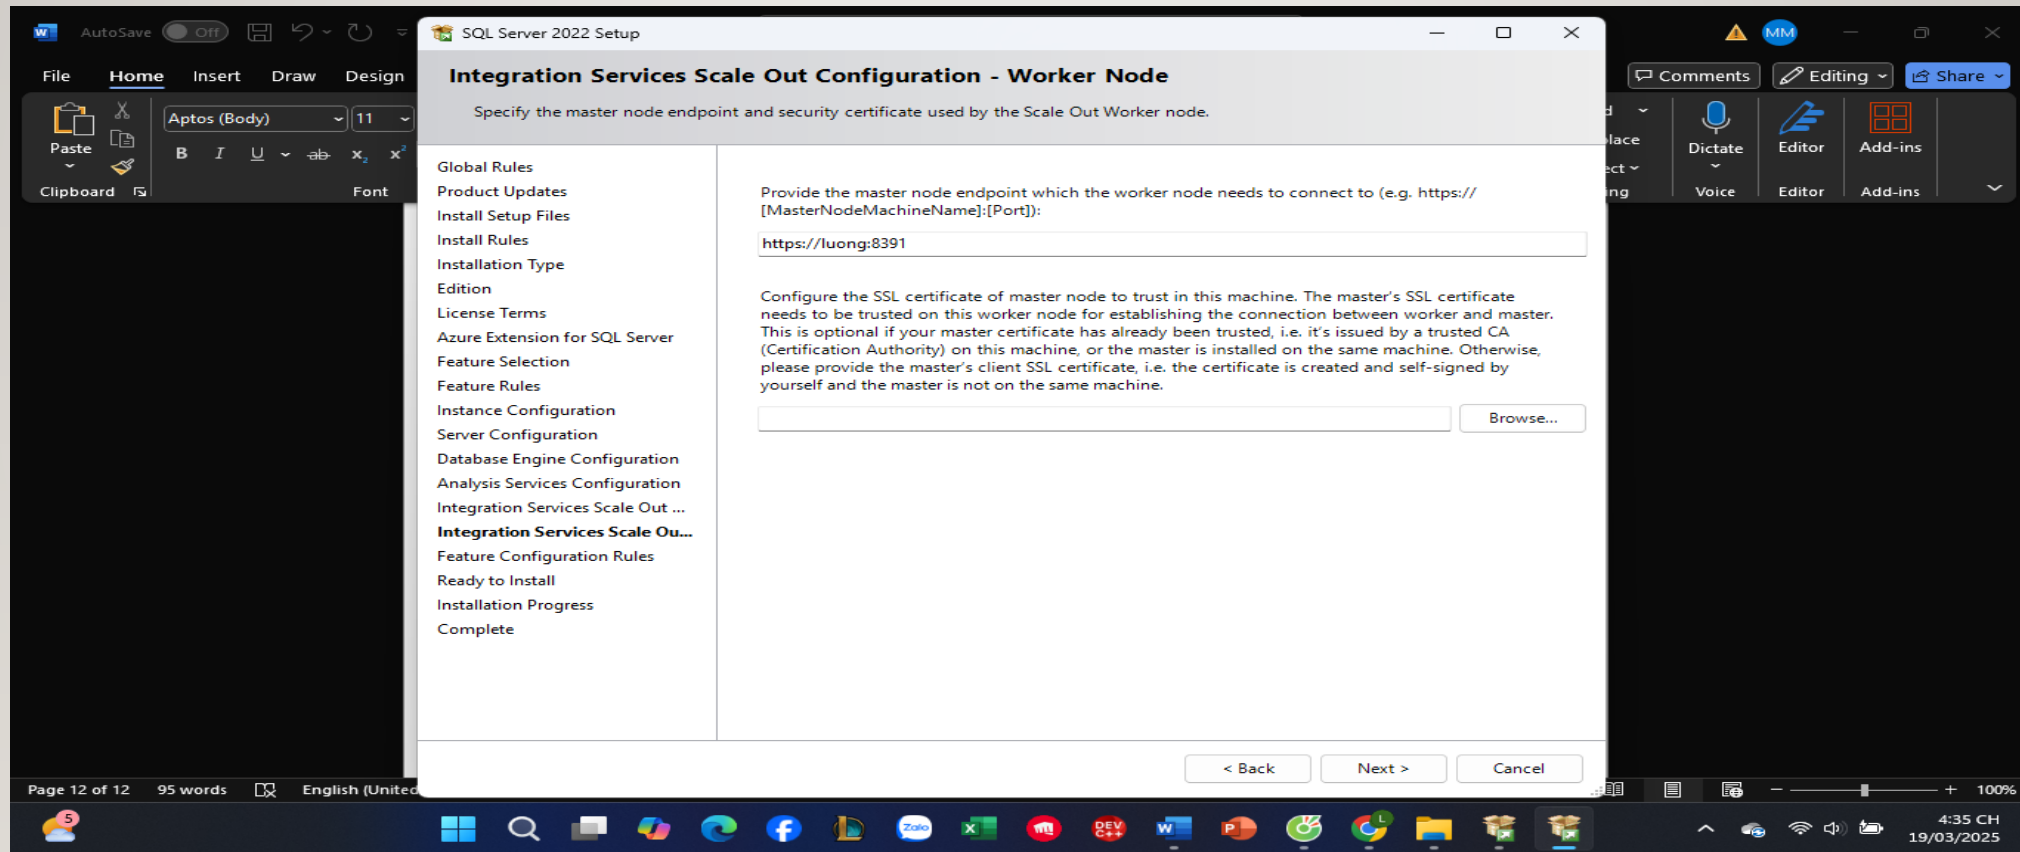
AutoSave Off

File Home Insert Draw Design

Paste

Clipboard

Aptos (Body) 11

B I U ab $x_2$ $x^2$

Font

SQL Server 2022 Setup

Integration Services Scale Out Configuration - Worker Node

Specify the master node endpoint and security certificate used by the Scale Out Worker node.

Global Rules
Product Updates
Install Setup Files
Install Rules
Installation Type
Edition
License Terms
Azure Extension for SQL Server
Feature Selection
Feature Rules
Instance Configuration
Server Configuration
Database Engine Configuration
Analysis Services Configuration
Integration Services Scale Out ...
Integration Services Scale Ou...
Feature Configuration Rules
Ready to Install
Installation Progress
Complete

Provide the master node endpoint which the worker node needs to connect to (e.g. https://[MasterNodeMachineName]:[Port]):

https://luong:8391

Configure the SSL certificate of master node to trust in this machine. The master's SSL certificate needs to be trusted on this worker node for establishing the connection between worker and master. This is optional if your master certificate has already been trusted, i.e. it's issued by a trusted CA (Certification Authority) on this machine, or the master is installed on the same machine. Otherwise, please provide the master's client SSL certificate, i.e. the certificate is created and self-signed by yourself and the master is not on the same machine.

Browse...

< Back Next > Cancel

Comments Editing Share

d lace ct ng

Dictate Voice

Editor Editor

Add-ins Add-ins

MM

Page 12 of 12 95 words English (United

100%

4:35 CH
19/03/2025